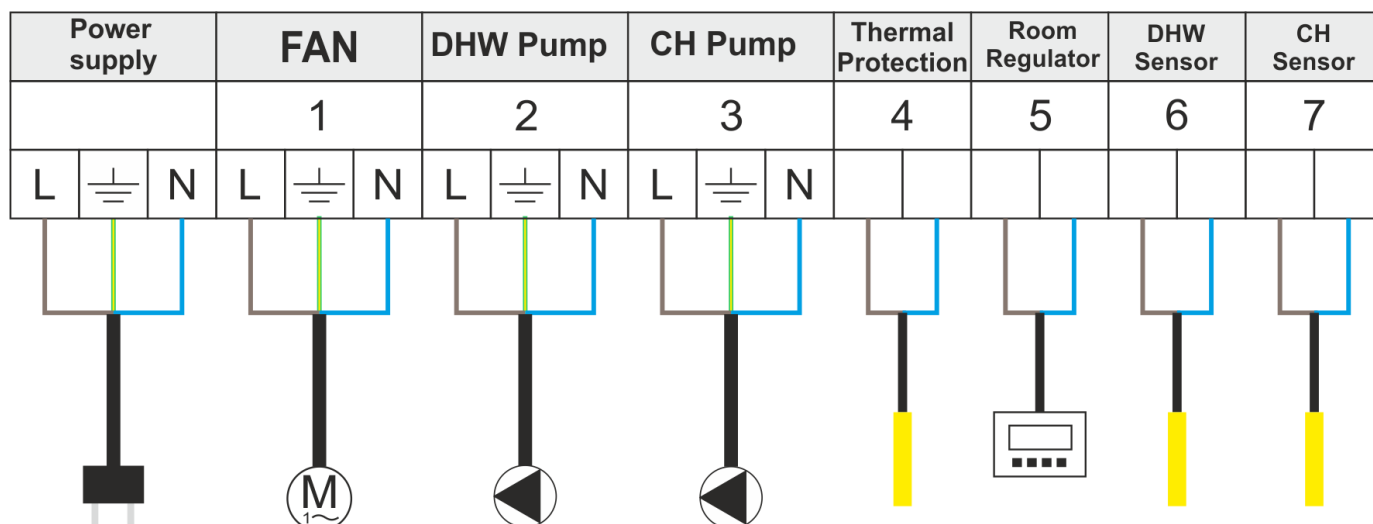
| Power supply | FAN | DHW Pump | CH Pump | Thermal Protection | Room Regulator | DHW Sensor | CH Sensor |
|---|---|---|---|---|---|---|---|
| | 1 | 2 | 3 | 4 | 5 | 6 | 7 |
| L ⏚ N | L ⏚ N | L ⏚ N | L ⏚ N | | | | |

M
1~